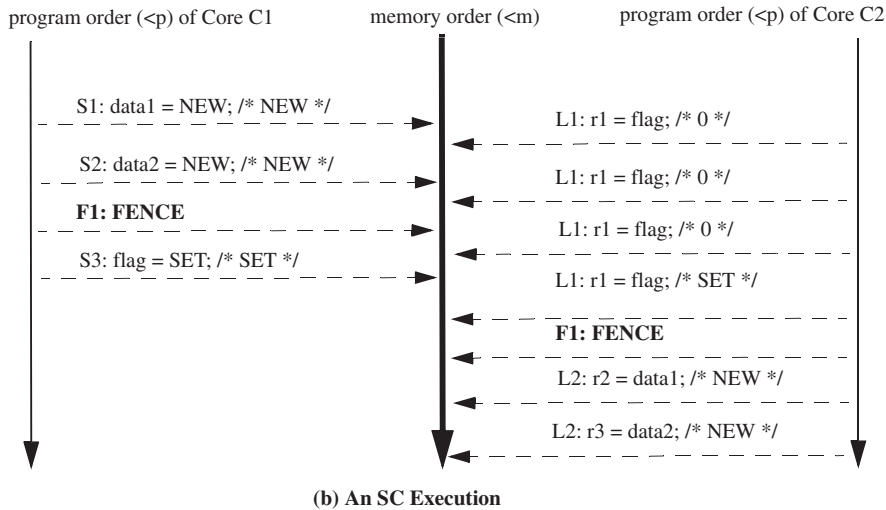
program order (<p) of Core C1

memory order (<m)

program order (<p) of Core C2

S1: data1 = NEW; /* NEW */

S2: data2 = NEW; /* NEW */

**F1: FENCE**

S3: flag = SET; /* SET */

L1: r1 = flag; /* 0 */

L1: r1 = flag; /* 0 */

L1: r1 = flag; /* 0 */

L1: r1 = flag; /* SET */

**F1: FENCE**

L2: r2 = data1; /* NEW */

L2: r3 = data2; /* NEW */

**(b) An SC Execution**